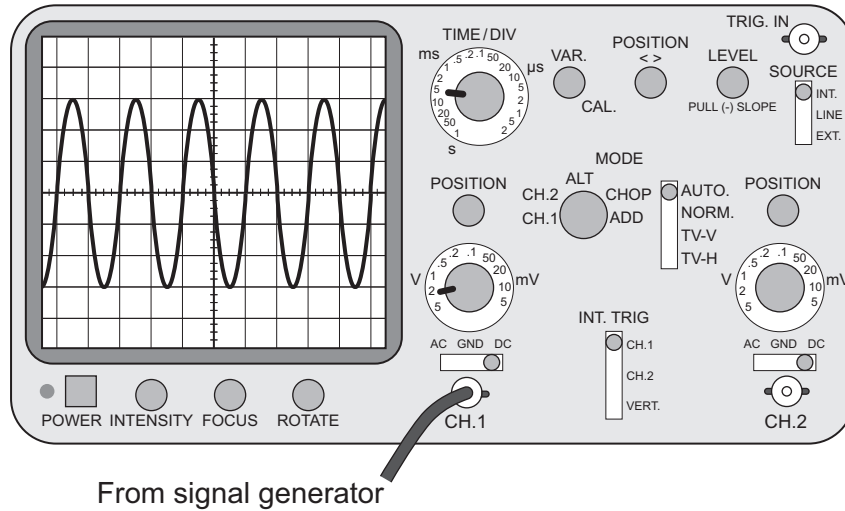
TIME / DIV
ms
.5 .2 .1 50
1 20
2 10
5 5
10 2
20 1
50 .5
1 .2
s
µs
VAR.
CAL.
POSITION
< >
LEVEL
PULL (-) SLOPE
TRIG. IN
SOURCE
INT.
LINE
EXT.

MODE
ALT
CH.2
CHOP
CH.1
ADD
AUTO.
NORM.
TV-V
TV-H

POSITION
POSITION

V
.5 .2 .1 50
1 20
2 10
5 5
mV

V
.5 .2 .1 50
1 20
2 10
5 5
mV

AC GND DC
INT. TRIG
CH.1
CH.2
VERT.
AC GND DC

POWER INTENSITY FOCUS ROTATE
CH.1
CH.2

From signal generator